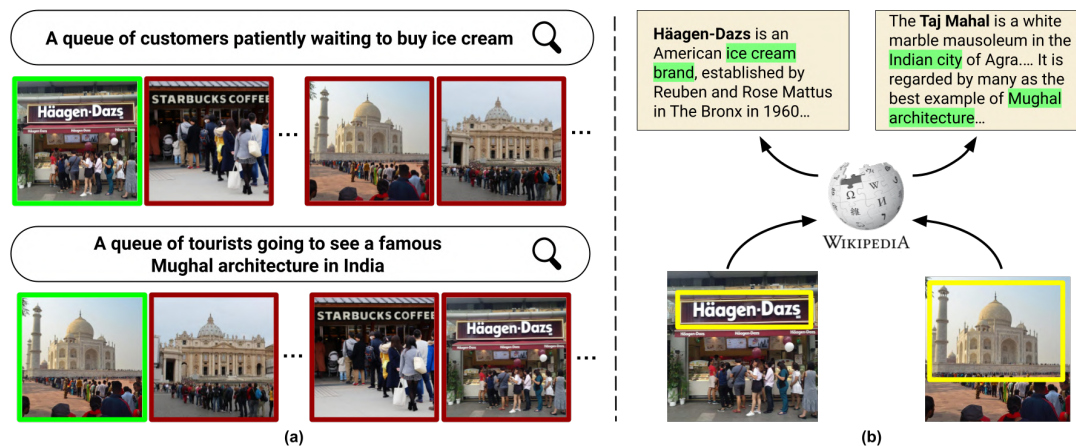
A queue of customers patiently waiting to buy ice cream

Häagen-Dazs

STARBUCKS COFFEE

...

...

A queue of tourists going to see a famous Mughal architecture in India

STARBUCKS COFFEE

Häagen-Dazs

...

...

(a)

**Häagen-Dazs** is an American ice cream brand, established by Reuben and Rose Mattus in The Bronx in 1960...

The **Taj Mahal** is a white marble mausoleum in the Indian city of Agra.... It is regarded by many as the best example of Mughal architecture...

WIKIPEDIA

Häagen-Dazs

(b)